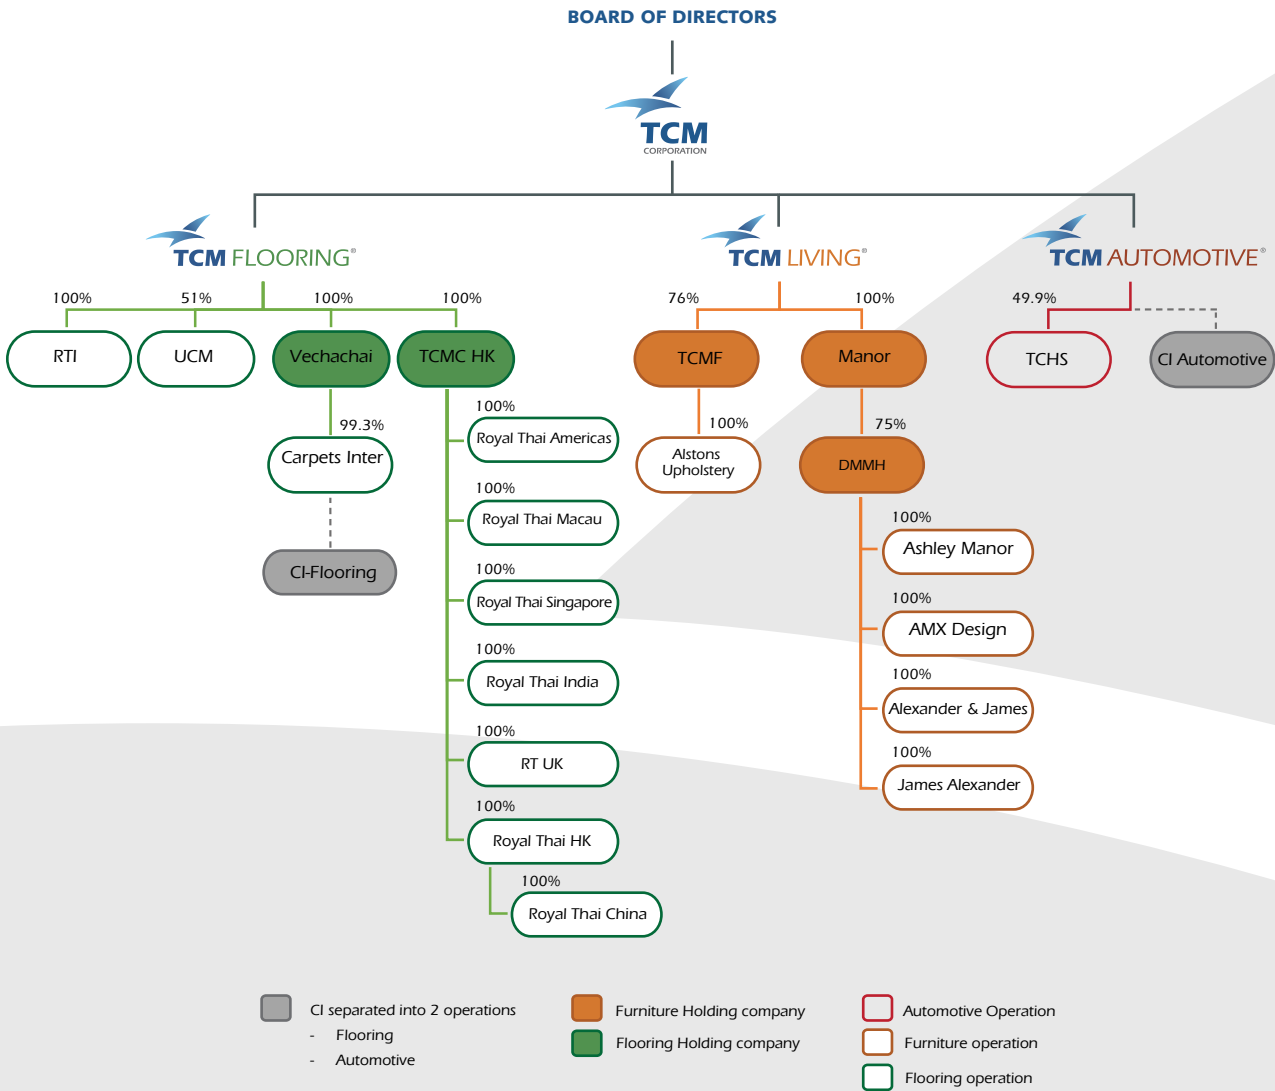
BOARD OF DIRECTORS

TCM CORPORATION

TCM FLOORING®

TCM LIVING®

TCM AUTOMOTIVE®

100%
RTI

51%
UCM

100%
Vechachai

99.3%
Carpets Inter

CI-Flooring

100%
TCMC HK

100%
Royal Thai Americas

100%
Royal Thai Macau

100%
Royal Thai Singapore

100%
Royal Thai India

100%
RT UK

100%
Royal Thai HK

100%
Royal Thai China

76%
TCMF

100%
Alstons Upholstery

100%
Manor

75%
DMMH

100%
Ashley Manor

100%
AMX Design

100%
Alexander & James

100%
James Alexander

49.9%
TCHS

CI Automotive

CI separated into 2 operations
- Flooring
- Automotive

Furniture Holding company

Flooring Holding company

Automotive Operation

Furniture operation

Flooring operation